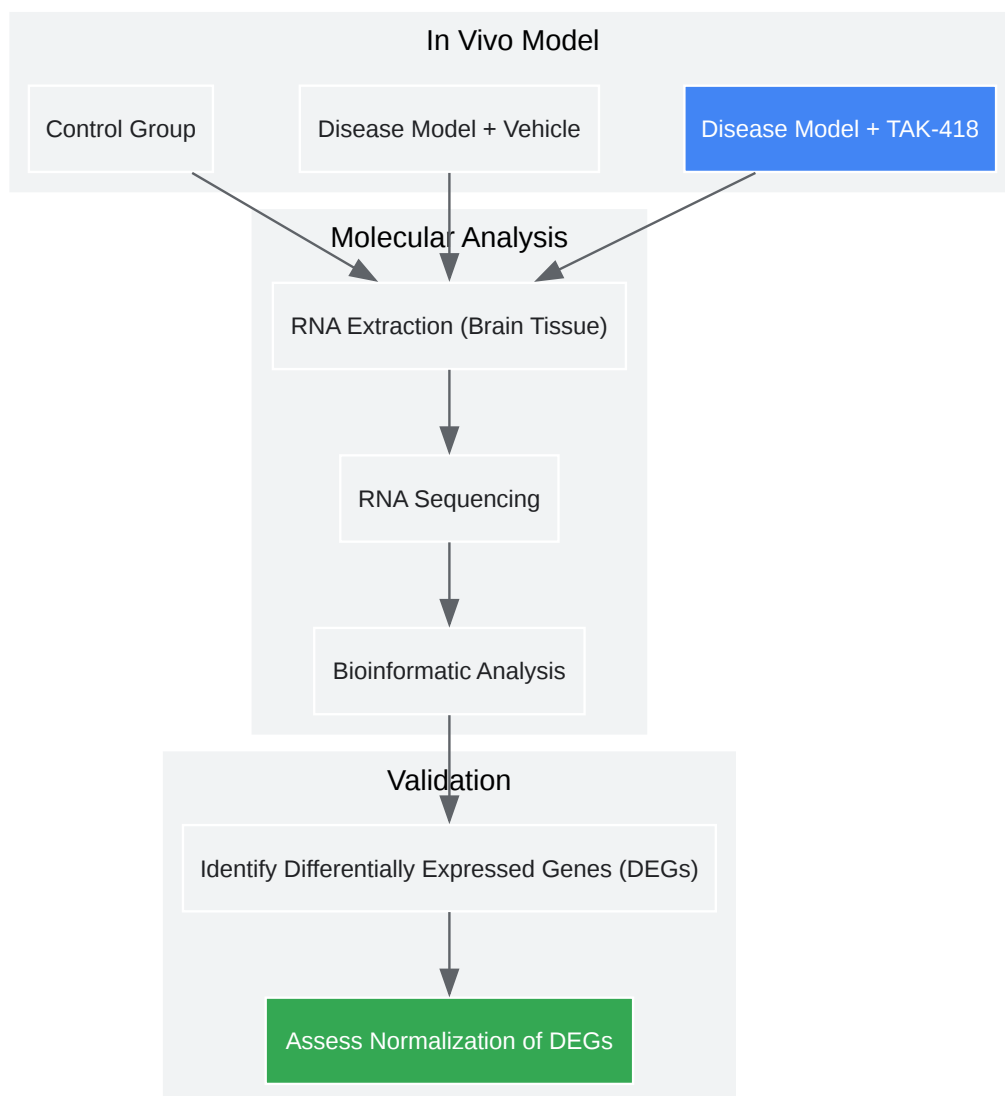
In Vivo Model

Control Group

Disease Model + Vehicle

Disease Model + TAK-418

Molecular Analysis

RNA Extraction (Brain Tissue)

RNA Sequencing

Bioinformatic Analysis

Validation

Identify Differentially Expressed Genes (DEGs)

Assess Normalization of DEGs